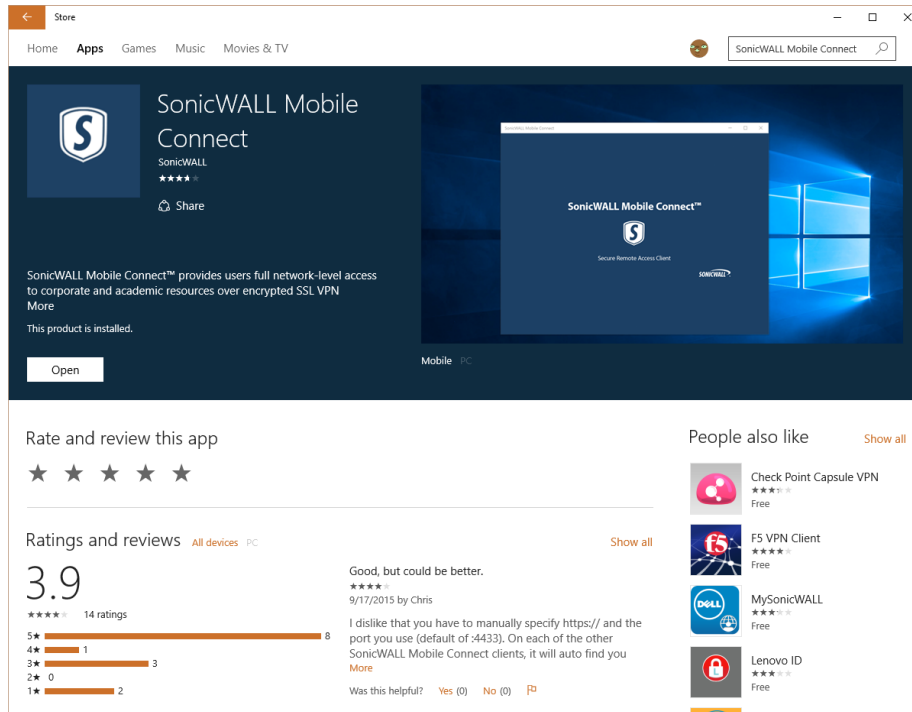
Store

Home Apps Games Music Movies & TV

SonicWALL Mobile Connect

SonicWALL Mobile Connect
SonicWALL
★★★★

Share

SonicWALL Mobile Connect™

Secure Remote Access Client

SONICWALL

SonicWALL Mobile Connect™ provides users full network-level access to corporate and academic resources over encrypted SSL VPN
More

This product is installed.

Open

Mobile PC

Rate and review this app

★ ★ ★ ★ ★

People also like Show all

Check Point Capsule VPN
★★★
Free

F5 VPN Client
★★★★
Free

MySonicWALL
★★★
Free

Lenovo ID
★★★
Free

Ratings and reviews All devices PC Show all

3.9
★★★★ 14 ratings

5★ 8
4★ 1
3★ 3
2★ 0
1★ 2

Good, but could be better.
★★★★
9/17/2015 by Chris

I dislike that you have to manually specify https:// and the port you use (default of :4433). On each of the other SonicWALL Mobile Connect clients, it will auto find you
More

Was this helpful? Yes (0) No (0)